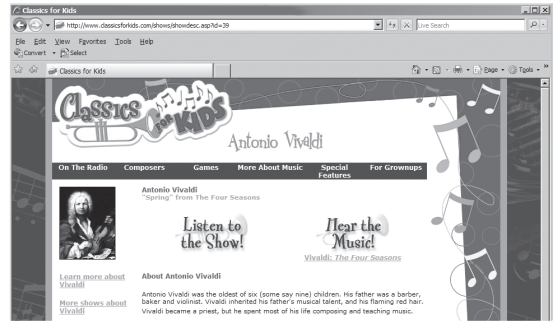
Classics for Kids

http://www.classicsforkids.com/shows/showdesc.asp?id=39

Live Search

File Edit View Favorites Tools Help

Convert Select

Classics for Kids

Page Tools

Classics for KIDS

Antonio Vivaldi

On The Radio Composers Games More About Music Special Features For Grownups

Antonio Vivaldi
"Spring" from The Four Seasons

Listen to the Show!

Hear the Music!

Vivaldi: The Four Seasons

Learn more about Vivaldi

More shows about Vivaldi

About Antonio Vivaldi

Antonio Vivaldi was the oldest of six (some say nine) children. His father was a barber, baker and violinist. Vivaldi inherited his father's musical talent, and his flaming red hair. Vivaldi became a priest, but he spent most of his life composing and teaching music.